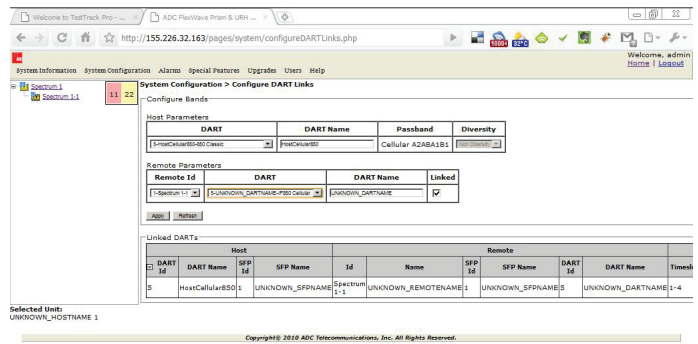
Welcome to TestTrack Pro - ...
ADC FlexWave Prism & URH ...

http://155.226.32.163/pages/system/configureDARTLinks.php

1000+
82°C

Welcome, admin
Home | Logout

System Information System Configuration Alarms Special Features Upgrades Users Help

Spectrum 1
Spectrum 1-1

11 22

System Configuration > Configure DART Links

Configure Bands

Host Parameters

| DART | DART Name | Passband | Diversity |
|---|---|---|---|
| 5-HostCellular850-850 Classic | HostCellular850 | Cellular A2ABA1B1 | Non Diversity |

Remote Parameters

| Remote Id | DART | DART Name | Linked |
|---|---|---|---|
| 1-Spectrum 1-1 | 5-UNKNOWN_DARTNAME-F850 Cellular | UNKNOWN_DARTNAME | ☑ |

Apply Refresh

Linked DARTs

| Host | | | | Remote | | | | | | |
|---|---|---|---|---|---|---|---|---|---|---|
| DART Id | DART Name | SFP Id | SFP Name | Id | Name | SFP Id | SFP Name | DART Id | DART Name | Timeslo |
| 5 | HostCellular850 | 1 | UNKNOWN_SFPNAME | Spectrum 1-1 | UNKNOWN_REMOTENAME | 1 | UNKNOWN_SFPNAME | 5 | UNKNOWN_DARTNAME | 1-4 |

Selected Unit:
UNKNOWN_HOSTNAME 1

Copyright© 2010 ADC Telecommunications, Inc. All Rights Reserved.